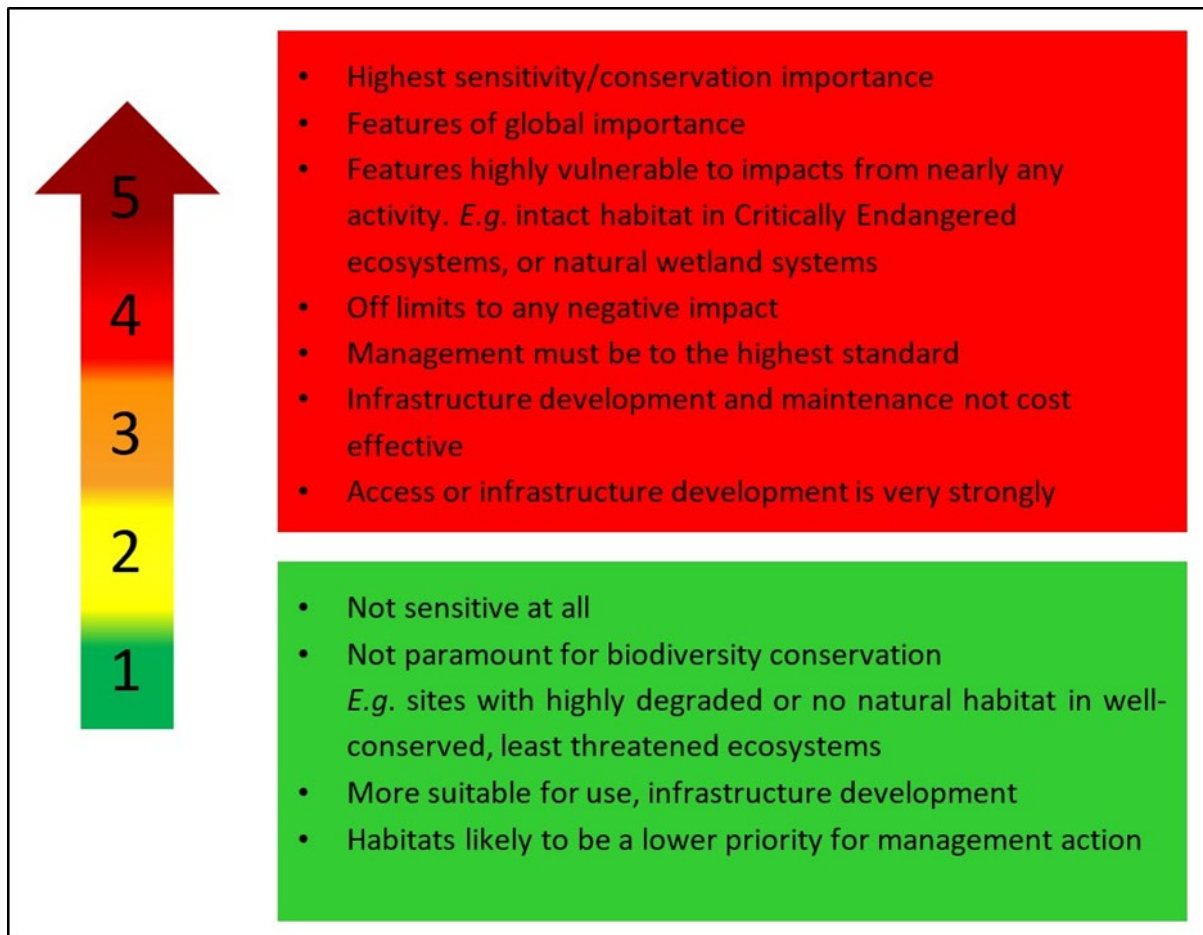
5

4

3

2

1

- Highest sensitivity/conservation importance
- Features of global importance
- Features highly vulnerable to impacts from nearly any activity. *E.g.* intact habitat in Critically Endangered ecosystems, or natural wetland systems
- Off limits to any negative impact
- Management must be to the highest standard
- Infrastructure development and maintenance not cost effective
- Access or infrastructure development is very strongly

- Not sensitive at all
- Not paramount for biodiversity conservation *E.g.* sites with highly degraded or no natural habitat in well-conserved, least threatened ecosystems
- More suitable for use, infrastructure development
- Habitats likely to be a lower priority for management action